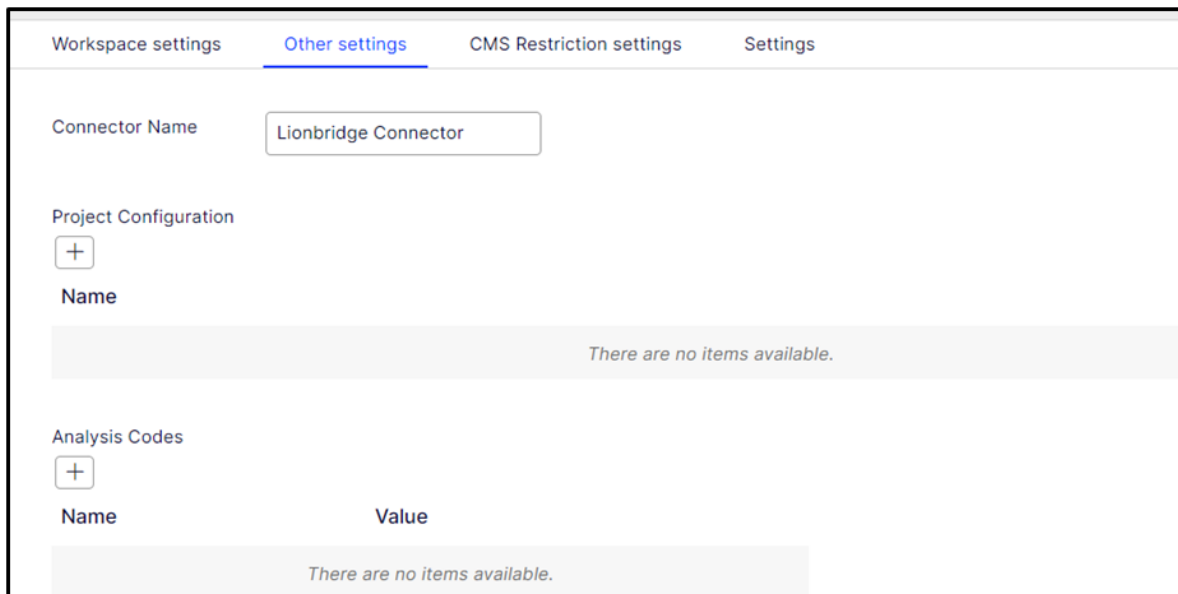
Workspace settings   Other settings   CMS Restriction settings   Settings

Connector Name
Lionbridge Connector

Project Configuration
+
Name

There are no items available.

Analysis Codes
+
| Name | Value |
|---|---|
| There are no items available. | |